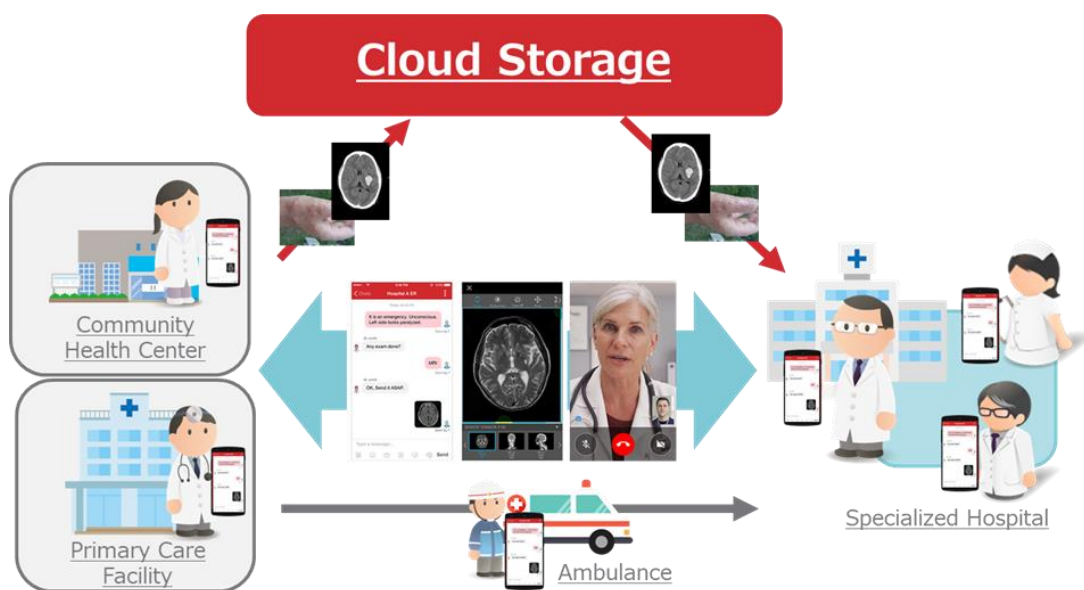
Cloud Storage

Community Health Center

Primary Care Facility

Hospital & ER

It is an emergency. Unconscious. Left side looks paralyzed.

Any exam done?

MRI

OK, Send it ASAP.

Send

Ambulance

Specialized Hospital